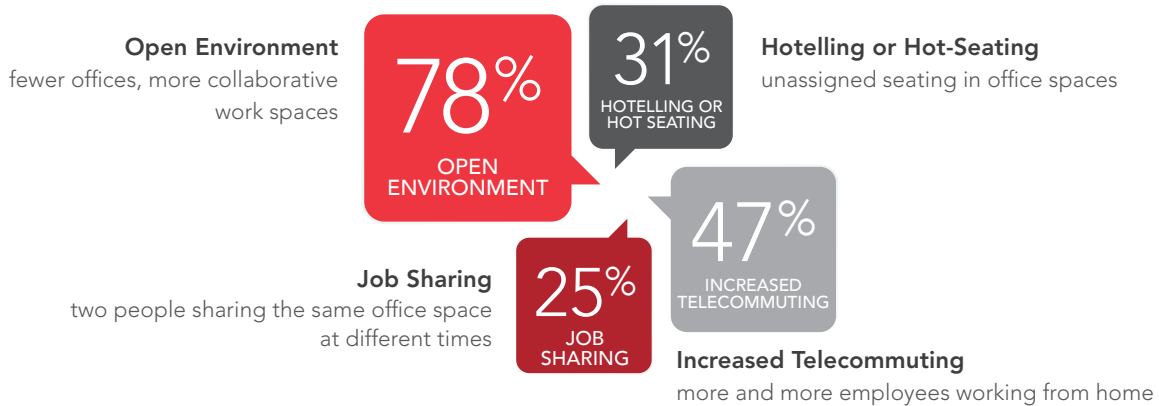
Open Environment
fewer offices, more collaborative work spaces

78%
OPEN ENVIRONMENT

31%
HOTELLING OR HOT SEATING

Hotelling or Hot-Seating
unassigned seating in office spaces

47%
INCREASED TELECOMMUTING

Job Sharing
two people sharing the same office space at different times

25%
JOB SHARING

Increased Telecommuting
more and more employees working from home